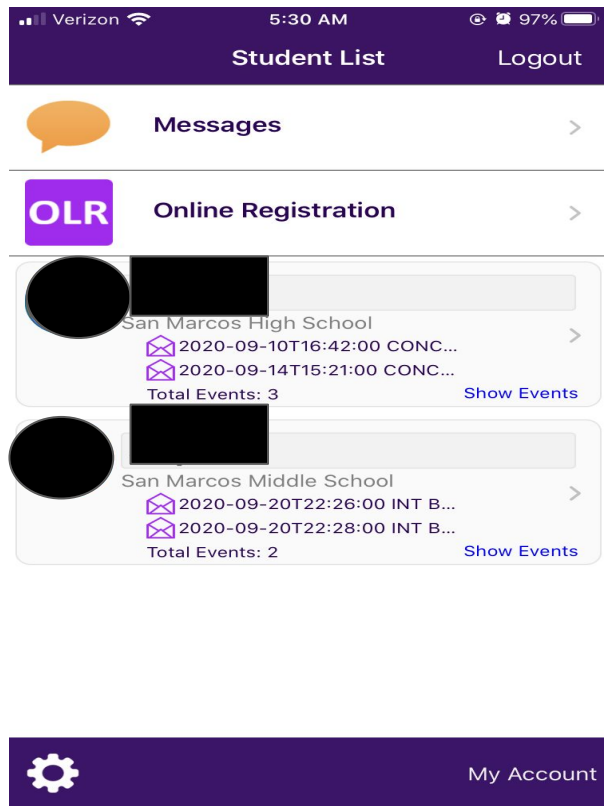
Verizon 5:30 AM 97%

Student List Logout

Messages >

OLR Online Registration >

San Marcos High School
2020-09-10T16:42:00 CONC...
2020-09-14T15:21:00 CONC...
Total Events: 3 Show Events

San Marcos Middle School
2020-09-20T22:26:00 INT B...
2020-09-20T22:28:00 INT B...
Total Events: 2 Show Events

My Account